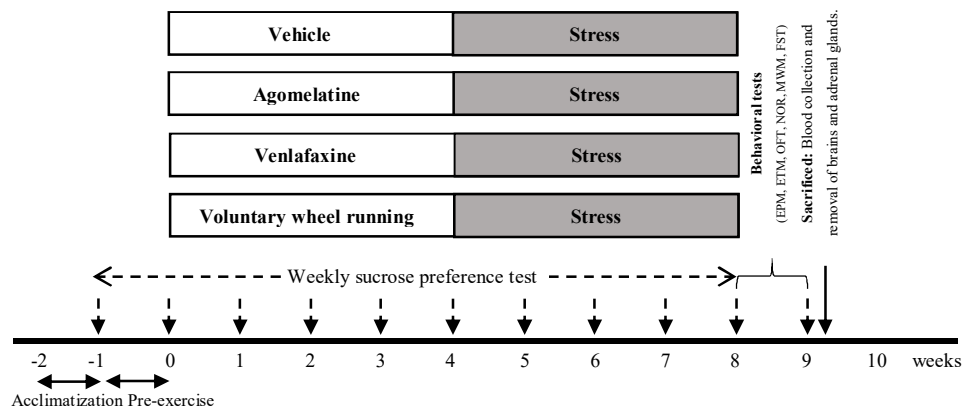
Vehicle
Stress

Agomelatine
Stress

Venlafaxine
Stress

Voluntary wheel running
Stress

Behavioral tests
(EPM, ETM, OFT, NOR, MWM, FST)

Sacrificed: Blood collection and removal of brains and adrenal glands.

Weekly sucrose preference test

-2 -1 0 1 2 3 4 5 6 7 8 9 10 weeks

Acclimatization Pre-exercise